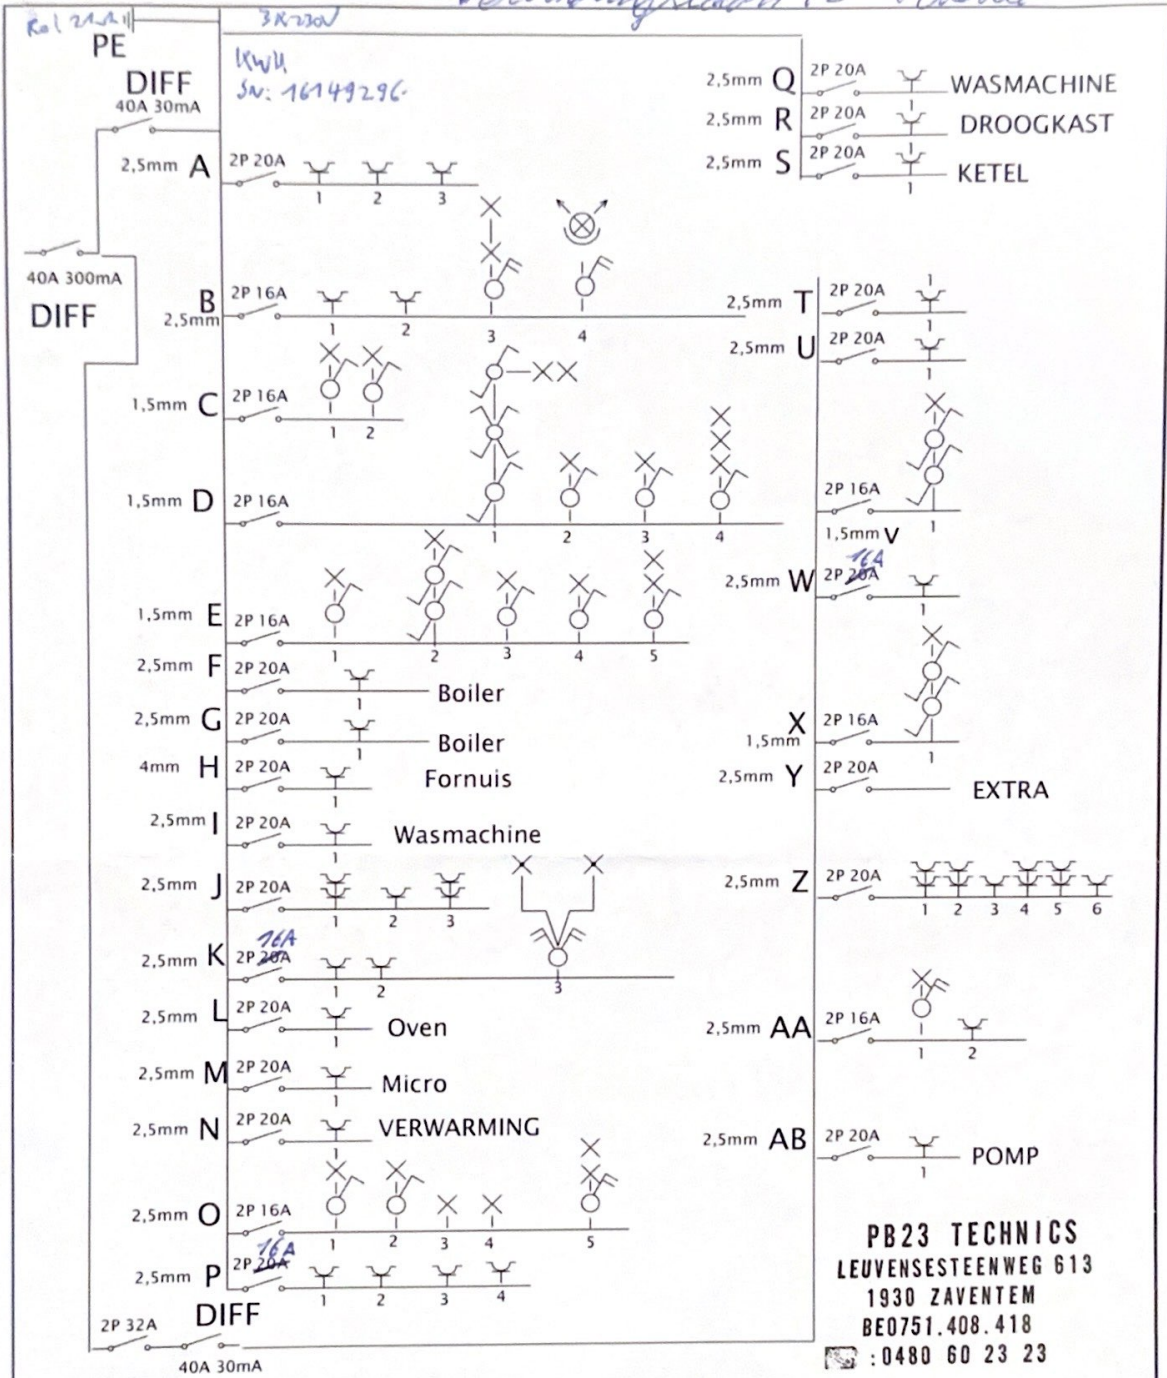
Re(21A) 3x230V
PE
DIFF
40A 30mA
kWh
SN: 16149296
2,5mm A 2P 20A 1 2 3
40A 300mA
DIFF
B 2,5mm 2P 16A 1 2 3 4
1,5mm C 2P 16A 1 2
1,5mm D 2P 16A 1 2 3 4
1,5mm E 2P 16A 1 2 3 4 5
2,5mm F 2P 20A Boiler 1
2,5mm G 2P 20A Boiler 1
4mm H 2P 20A Fornuis 1
2,5mm I 2P 20A Wasmachine 1
2,5mm J 2P 20A 1 2 3
2,5mm K 16A 2P 20A 1 2 3
2,5mm L 2P 20A Oven 1
2,5mm M 2P 20A Micro 1
2,5mm N 2P 20A VERWARMING 1
2,5mm O 2P 16A 1 2 3 4 5
2,5mm P 16A 2P 20A 1 2 3 4
2P 32A DIFF
40A 30mA
2,5mm Q 2P 20A WASMACHINE
2,5mm R 2P 20A DROOGKAST
2,5mm S 2P 20A KETEL 1
2,5mm T 2P 20A 1
2,5mm U 2P 20A 1 1
2P 16A 1,5mm V 1
2,5mm W 16A 2P 20A 1
X 1,5mm 2P 16A 1
2,5mm Y 2P 20A EXTRA
2,5mm Z 2P 20A 1 2 3 4 5 6
2,5mm AA 2P 16A 1 2
2,5mm AB 2P 20A POMP 1
PB23 TECHNICS
LEUVENSESTEENWEG 613
1930 ZAVENTEM
BE0751.408.418
: 0480 60 23 23